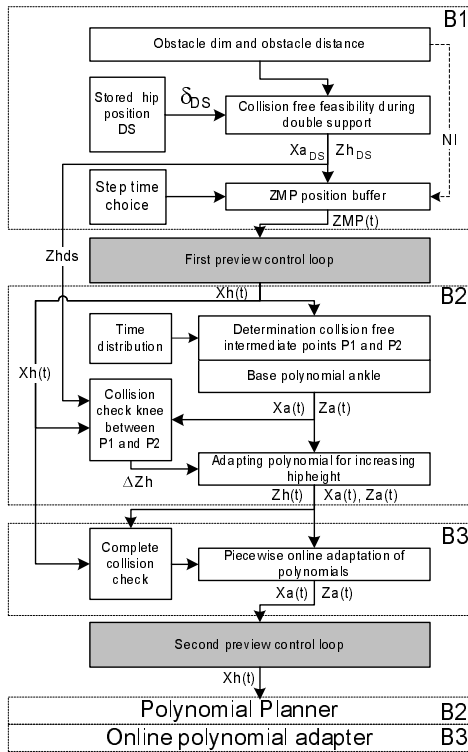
B1

Obstacle dim and obstacle distance

Stored hip position DS

$\delta_{DS}$

Collision free feasibility during double support

NI

$Xa_{DS}$ $Zh_{DS}$

Step time choice

ZMP position buffer

ZMP(t)

Zhds

First preview control loop

Xh(t)

B2

Time distribution

Determination collision free intermediate points P1 and P2

Base polynomial ankle

Xh(t)

Collision check knee between P1 and P2

Xa(t) Za(t)

$\Delta$Zh

Adapting polynomial for increasing hipheight

Zh(t) Xa(t), Za(t)

B3

Complete collision check

Piecewise online adaptation of polynomials

Xa(t) Za(t)

Second preview control loop

Xh(t)

Polynomial Planner B2

Online polynomial adapter B3